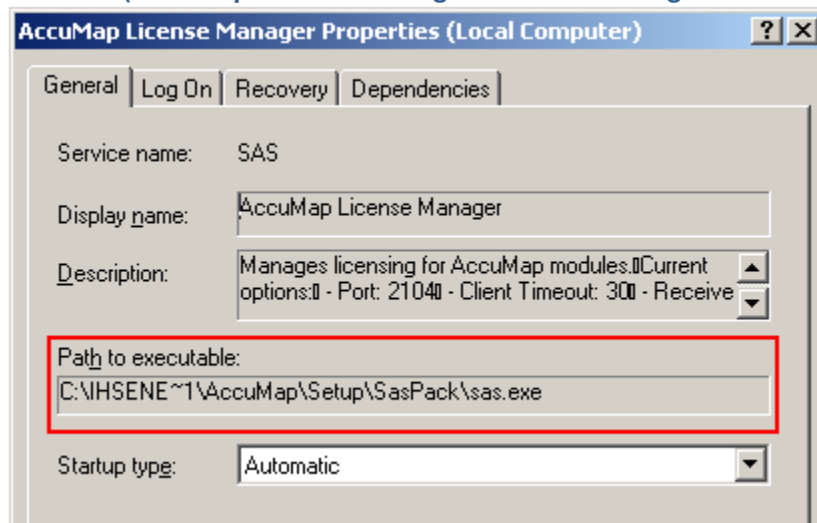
AccuMap License Manager Properties (Local Computer)

?

General | Log On | Recovery | Dependencies

Service name: SAS

Display name: AccuMap License Manager

Description: Manages licensing for AccuMap modules.▯Current options:▯ - Port: 2104▯ - Client Timeout: 30▯ - Receive

Path to executable:
C:\IHSENE~1\AccuMap\Setup\SasPack\sas.exe

Startup type: Automatic